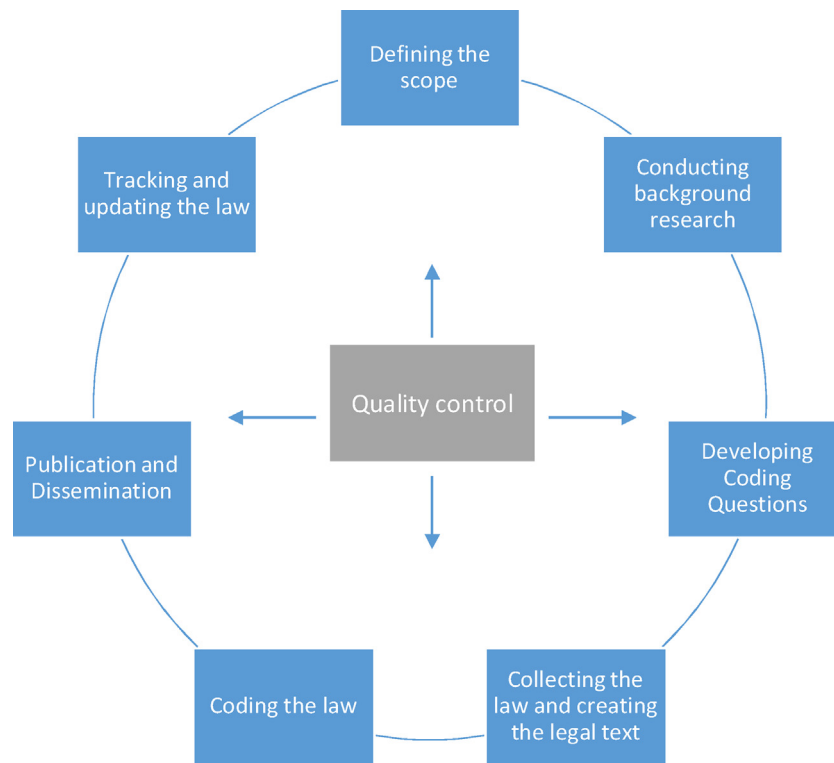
Defining the scope

Conducting background research

Developing Coding Questions

Collecting the law and creating the legal text

Coding the law

Publication and Dissemination

Tracking and updating the law

Quality control